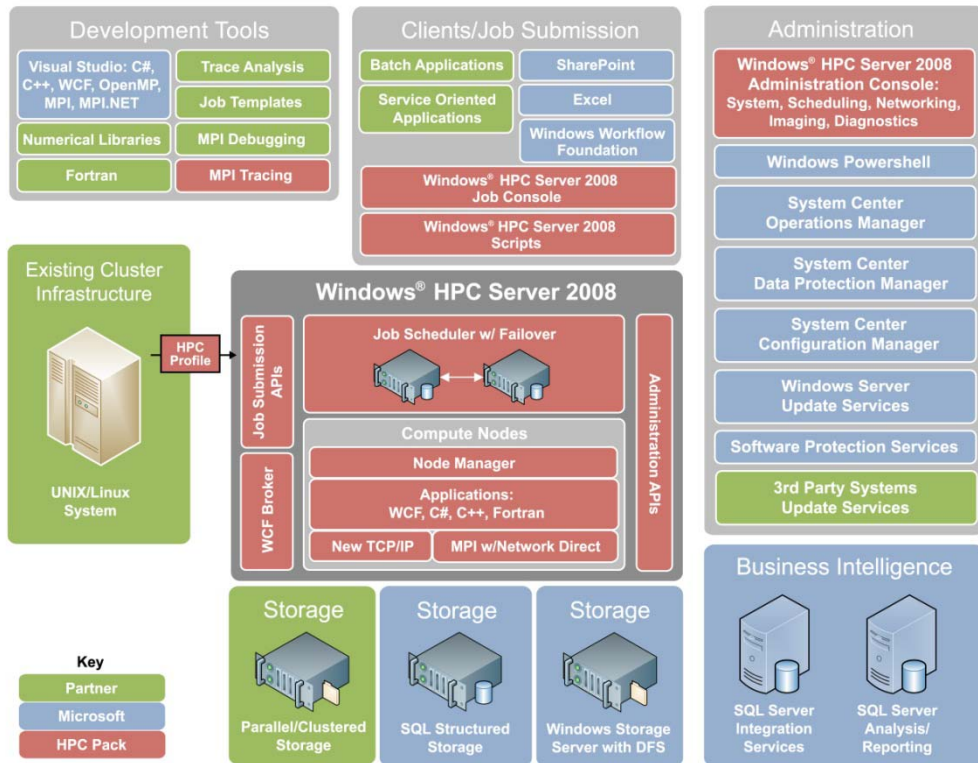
Development Tools

Visual Studio: C#, C++, WCF, OpenMP, MPI, MPI.NET

Trace Analysis

Job Templates

Numerical Libraries

MPI Debugging

Fortran

MPI Tracing

Clients/Job Submission

Batch Applications

SharePoint

Service Oriented Applications

Excel

Windows Workflow Foundation

Windows® HPC Server 2008 Job Console

Windows® HPC Server 2008 Scripts

Administration

Windows® HPC Server 2008 Administration Console: System, Scheduling, Networking, Imaging, Diagnostics

Windows Powershell

System Center Operations Manager

System Center Data Protection Manager

System Center Configuration Manager

Windows Server Update Services

Software Protection Services

3rd Party Systems Update Services

Existing Cluster Infrastructure

UNIX/Linux System

HPC Profile

Windows® HPC Server 2008

Job Submission APIs

Job Scheduler w/ Failover

Administration APIs

Compute Nodes

Node Manager

Applications: WCF, C#, C++, Fortran

WCF Broker

New TCP/IP

MPI w/Network Direct

Storage

Parallel/Clustered Storage

Storage

SQL Structured Storage

Storage

Windows Storage Server with DFS

Business Intelligence

SQL Server Integration Services

SQL Server Analysis/ Reporting

Key

Partner

Microsoft

HPC Pack